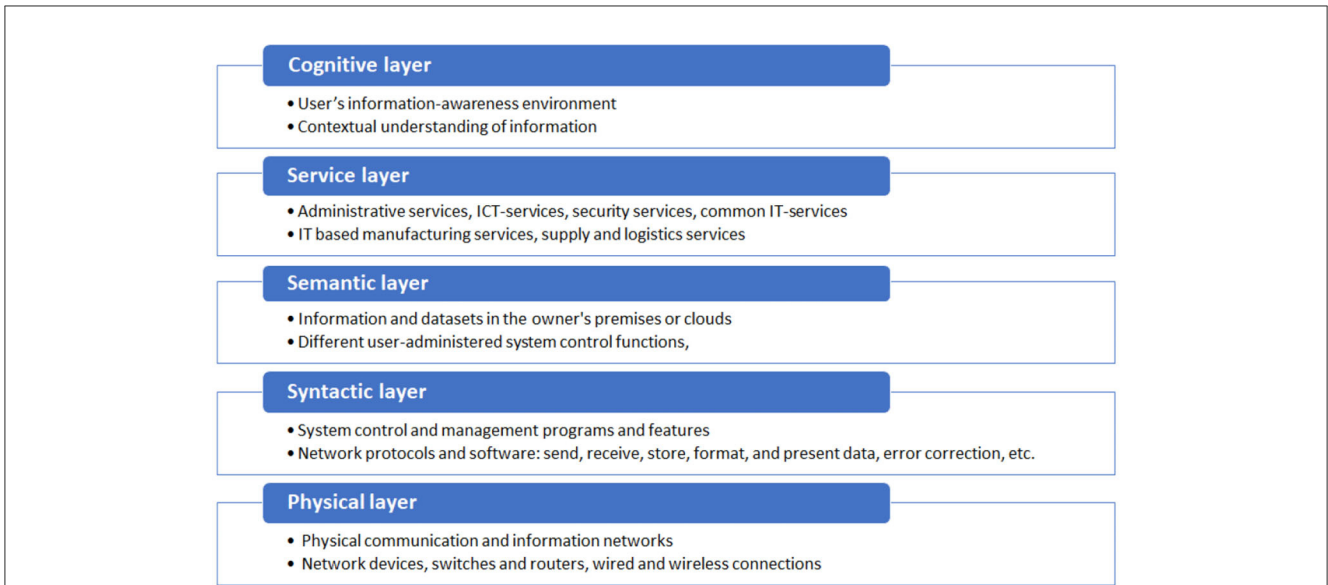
Cognitive layer

• User’s information-awareness environment
• Contextual understanding of information

Service layer

• Administrative services, ICT-services, security services, common IT-services
• IT based manufacturing services, supply and logistics services

Semantic layer

• Information and datasets in the owner's premises or clouds
• Different user-administered system control functions,

Syntactic layer

• System control and management programs and features
• Network protocols and software: send, receive, store, format, and present data, error correction, etc.

Physical layer

• Physical communication and information networks
• Network devices, switches and routers, wired and wireless connections